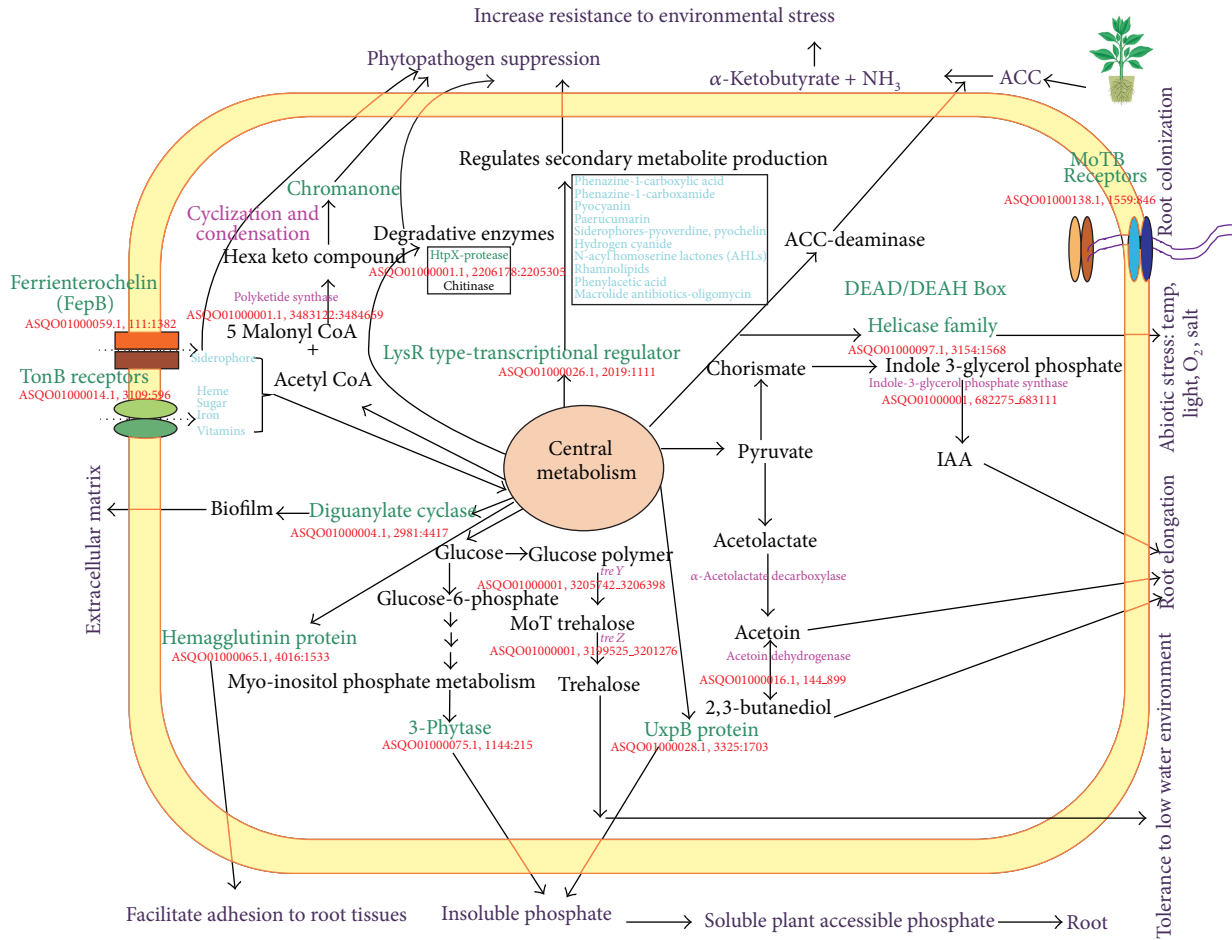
Increase resistance to environmental stress

Phytopathogen suppression

$\alpha$-Ketobutyrate + $NH_3$ ← ACC ←

Root colonization

MoTB Receptors
ASQO01000138.1, 1559:846

Regulates secondary metabolite production

Phenazine-1-carboxylic acid
Phenazine-1-carboxamide
Pyocyanin
Paerucumarin
Siderophores-pyoverdine, pyochelin
Hydrogen cyanide
N-acyl homoserine lactones (AHLs)
Rhamnolipids
Phenylacetic acid
Macrolide antibiotics-oligomycin

Chromanone

Cyclization and condensation

Hexa keto compound

Degradative enzymes
HtpX-protease
Chitinase
ASQO01000001.1, 2206178:2205305

ACC-deaminase

Ferrienterochelin (FepB)
ASQO01000059.1, 111:1382

Polyketide synthase
ASQO01000001.1, 3483122:3484659

5 Malonyl CoA
+
Acetyl CoA

DEAD/DEAH Box

Helicase family
ASQO01000097.1, 3154:1568

Abiotic stress: temp, light, $O_2$, salt

Siderophore

TonB receptors
ASQO01000014.1, 3109:596

Heme
Sugar
Iron
Vitamins

LysR type-transcriptional regulator
ASQO01000026.1, 2019:1111

Chorismate

Indole 3-glycerol phosphate
Indole-3-glycerol phosphate synthase
ASQO01000001, 682275_683111

Central metabolism

Pyruvate

IAA

Extracellular matrix

Biofilm

Diguanylate cyclase
ASQO01000004.1, 2981:4417

Root elongation

Acetolactate

Glucose Glucose polymer
tre Y
ASQO01000001, 3205742_3206398

$\alpha$-Acetolactate decarboxylase

Glucose-6-phosphate

MoT trehalose
tre Z
ASQO01000001, 3199525_3201276

Acetoin

Hemagglutinin protein
ASQO01000065.1, 4016:1533

Acetoin dehydrogenase
ASQO01000016.1, 144_899

Myo-inositol phosphate metabolism

Trehalose

2,3-butanediol

Tolerance to low water environment

3-Phytase
ASQO01000075.1, 1144:215

UxpB protein
ASQO01000028.1, 3325:1703

Facilitate adhesion to root tissues

Insoluble phosphate → Soluble plant accessible phosphate → Root